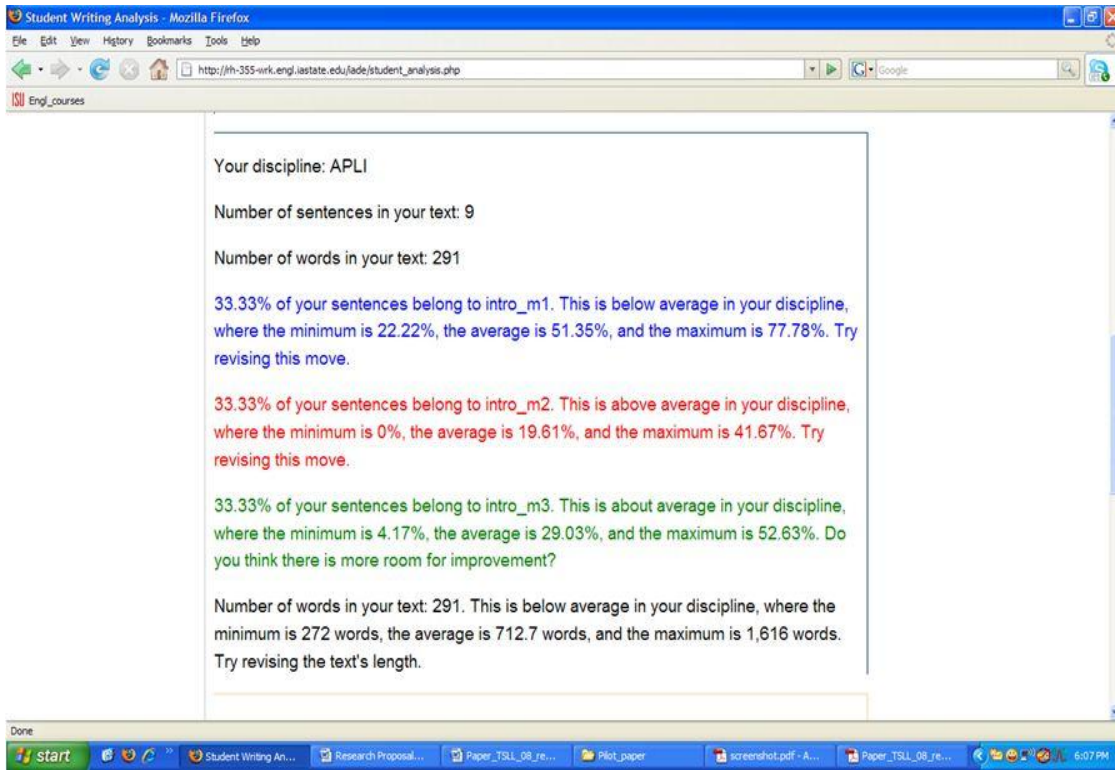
Student Writing Analysis - Mozilla Firefox

File Edit View History Bookmarks Tools Help

http://rh-355-wrk.engl.iastate.edu/iade/student_analysis.php

Google

ISU Engl_courses

Your discipline: APLI

Number of sentences in your text: 9

Number of words in your text: 291

33.33% of your sentences belong to intro_m1. This is below average in your discipline, where the minimum is 22.22%, the average is 51.35%, and the maximum is 77.78%. Try revising this move.

33.33% of your sentences belong to intro_m2. This is above average in your discipline, where the minimum is 0%, the average is 19.61%, and the maximum is 41.67%. Try revising this move.

33.33% of your sentences belong to intro_m3. This is about average in your discipline, where the minimum is 4.17%, the average is 29.03%, and the maximum is 52.63%. Do you think there is more room for improvement?

Number of words in your text: 291. This is below average in your discipline, where the minimum is 272 words, the average is 712.7 words, and the maximum is 1,616 words. Try revising the text's length.

Done

start Student Writing An... Research Proposal... Paper_TSLL_08_re... Pilot_paper screenshot.pdf - A... Paper_TSLL_08_re... 6:07 PM